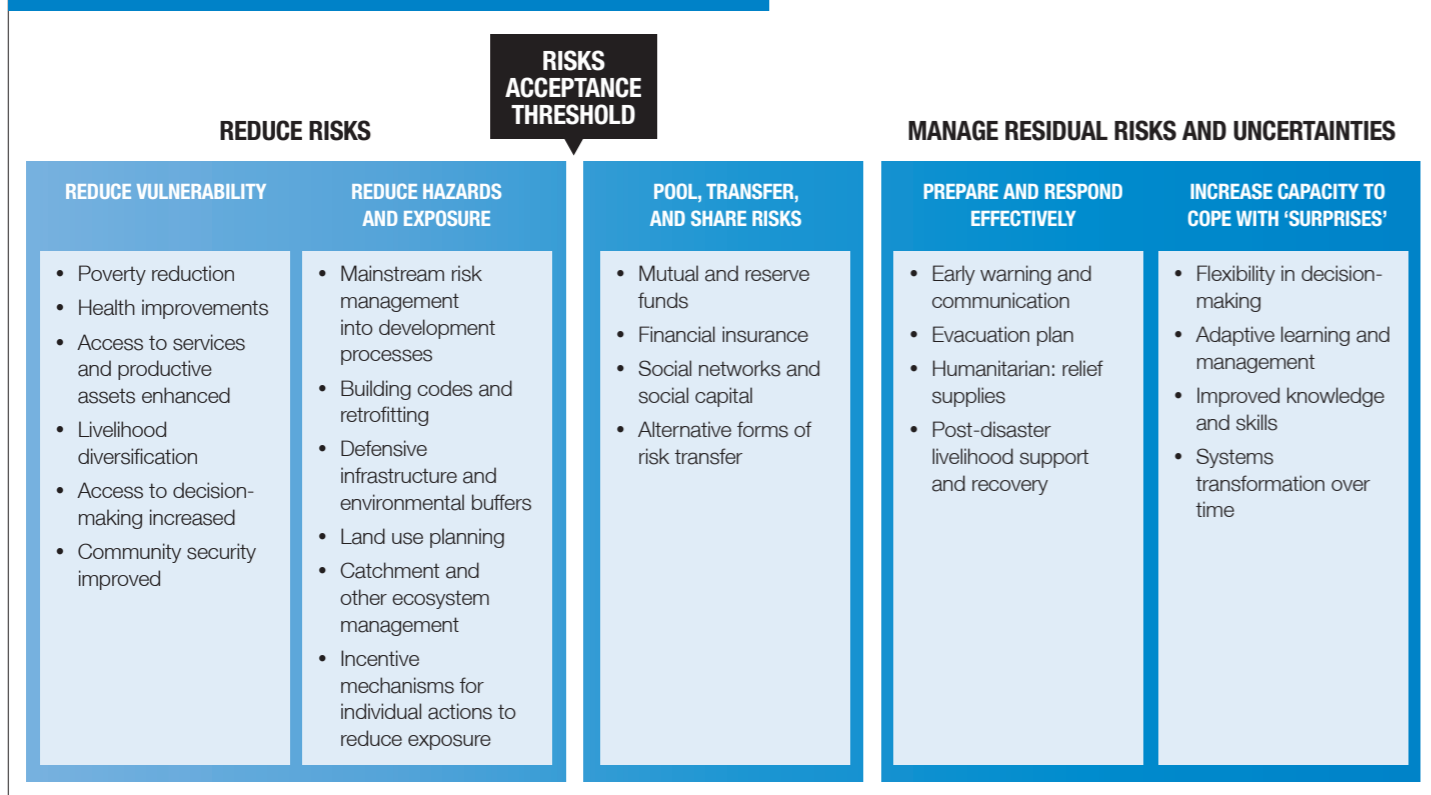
RISKS ACCEPTANCE THRESHOLD

REDUCE RISKS

MANAGE RESIDUAL RISKS AND UNCERTAINTIES

REDUCE VULNERABILITY

- Poverty reduction
- Health improvements
- Access to services and productive assets enhanced
- Livelihood diversification
- Access to decision-making increased
- Community security improved

REDUCE HAZARDS AND EXPOSURE

- Mainstream risk management into development processes
- Building codes and retrofitting
- Defensive infrastructure and environmental buffers
- Land use planning
- Catchment and other ecosystem management
- Incentive mechanisms for individual actions to reduce exposure

POOL, TRANSFER, AND SHARE RISKS

- Mutual and reserve funds
- Financial insurance
- Social networks and social capital
- Alternative forms of risk transfer

PREPARE AND RESPOND EFFECTIVELY

- Early warning and communication
- Evacuation plan
- Humanitarian: relief supplies
- Post-disaster livelihood support and recovery

INCREASE CAPACITY TO COPE WITH 'SURPRISES'

- Flexibility in decision-making
- Adaptive learning and management
- Improved knowledge and skills
- Systems transformation over time